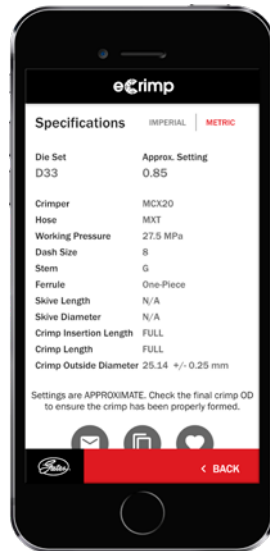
eCrimp

Specifications IMPERIAL | METRIC

| Die Set | Approx. Setting |
|---|---|
| D33 | 0.85 |

| Crimper | MCX20 |
|---|---|
| Hose | MXT |
| Working Pressure | 27.5 MPa |
| Dash Size | 8 |
| Stem | G |
| Ferrule | One-Piece |
| Skive Length | N/A |
| Skive Diameter | N/A |
| Crimp Insertion Length | FULL |
| Crimp Length | FULL |
| Crimp Outside Diameter | 25.14 +/- 0.25 mm |

Settings are APPROXIMATE. Check the final crimp OD to ensure the crimp has been properly formed.

Gates

< BACK